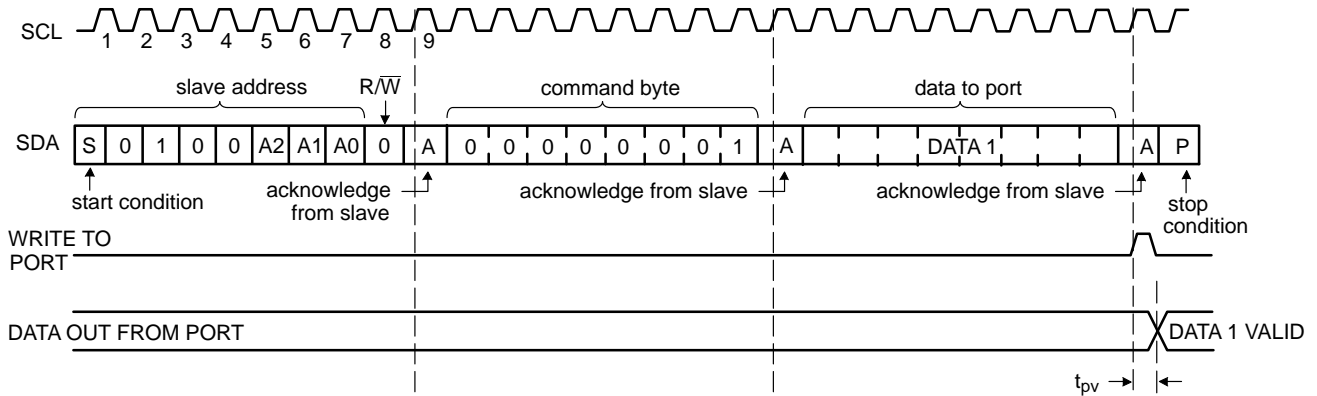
SCL 1 2 3 4 5 6 7 8 9

slave address

R/$\overline{W}$

command byte

data to port

SDA S 0 1 0 0 A2 A1 A0 0 A 0 0 0 0 0 0 0 1 A DATA 1 A P

start condition

acknowledge from slave

acknowledge from slave

acknowledge from slave

stop condition

WRITE TO PORT

DATA OUT FROM PORT

DATA 1 VALID

$t_{pv}$